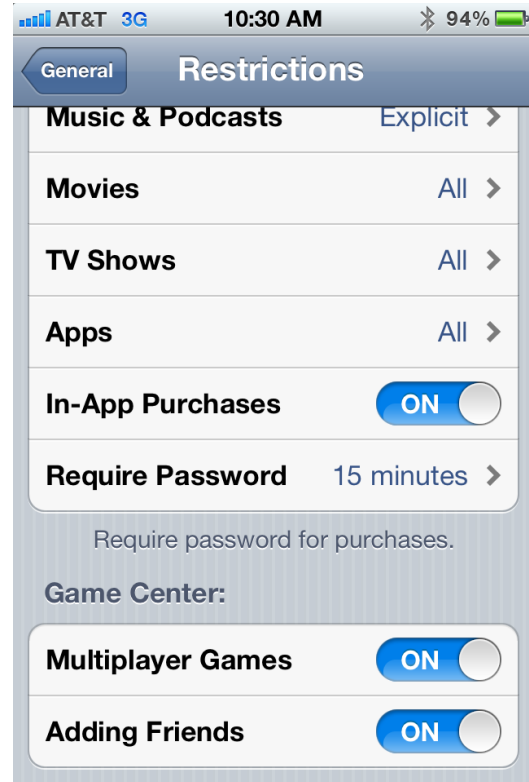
AT&T 3G 10:30 AM 94%

General Restrictions

Music & Podcasts Explicit

Movies All

TV Shows All

Apps All

In-App Purchases ON

Require Password 15 minutes

Require password for purchases.

Game Center:

Multiplayer Games ON

Adding Friends ON